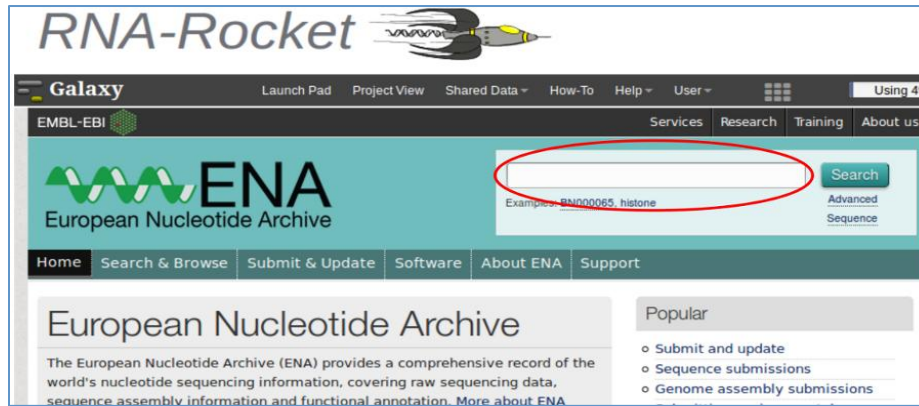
RNA-Rocket

Galaxy Launch Pad Project View Shared Data How-To Help User Using 4

EMBL-EBI Services Research Training About us

ENA
European Nucleotide Archive

Search
Examples: BN000065, histone
Advanced
Sequence

Home Search & Browse Submit & Update Software About ENA Support

European Nucleotide Archive

The European Nucleotide Archive (ENA) provides a comprehensive record of the world's nucleotide sequencing information, covering raw sequencing data, sequence assembly information and functional annotation. More about ENA

Popular
Submit and update
Sequence submissions
Genome assembly submissions